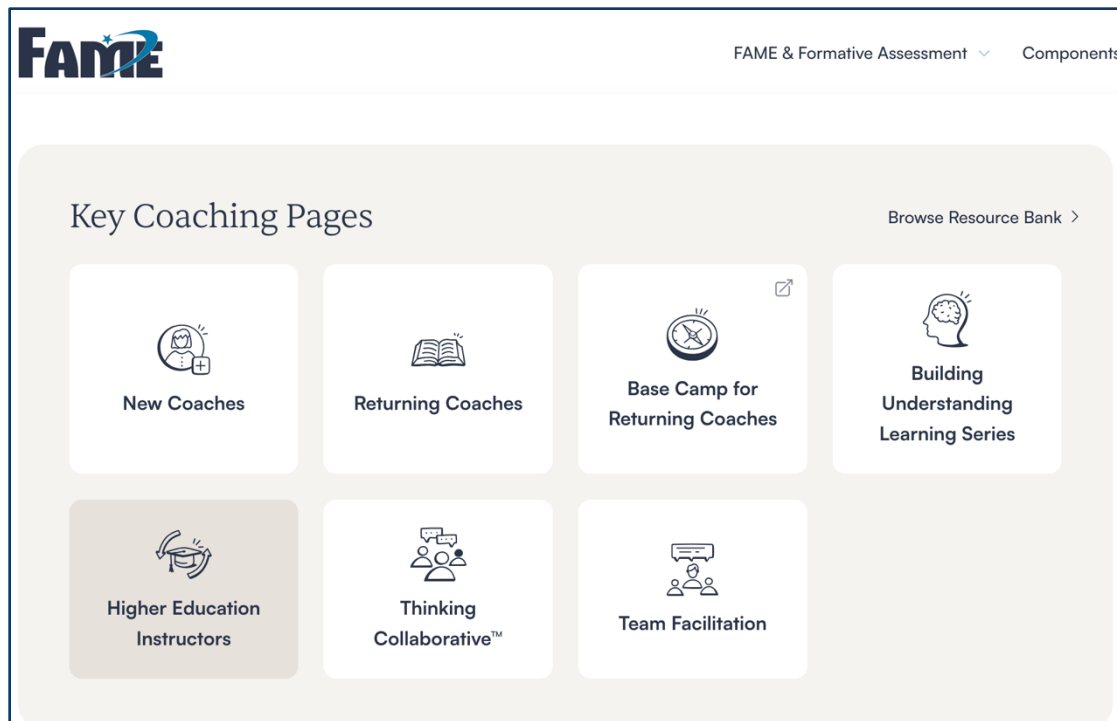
FAME

FAME & Formative Assessment

Component

Key Coaching Pages

Browse Resource Bank >

New Coaches

Returning Coaches

Base Camp for Returning Coaches

Building Understanding Learning Series

Higher Education Instructors

Thinking Collaborative™

Team Facilitation